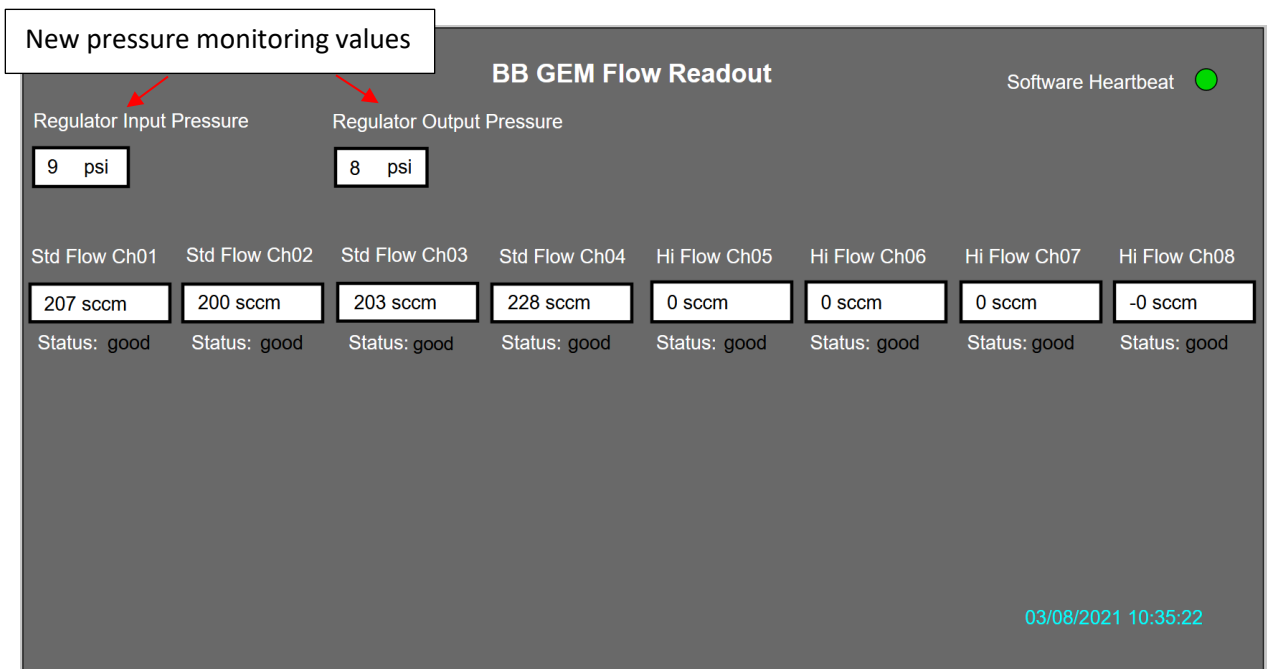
New pressure monitoring values

BB GEM Flow Readout

Software Heartbeat

Regulator Input Pressure
9 psi

Regulator Output Pressure
8 psi

| Std Flow Ch01 | Std Flow Ch02 | Std Flow Ch03 | Std Flow Ch04 | Hi Flow Ch05 | Hi Flow Ch06 | Hi Flow Ch07 | Hi Flow Ch08 |
|---|---|---|---|---|---|---|---|
| 207 sccm | 200 sccm | 203 sccm | 228 sccm | 0 sccm | 0 sccm | 0 sccm | -0 sccm |
| Status: good | Status: good | Status: good | Status: good | Status: good | Status: good | Status: good | Status: good |

03/08/2021 10:35:22